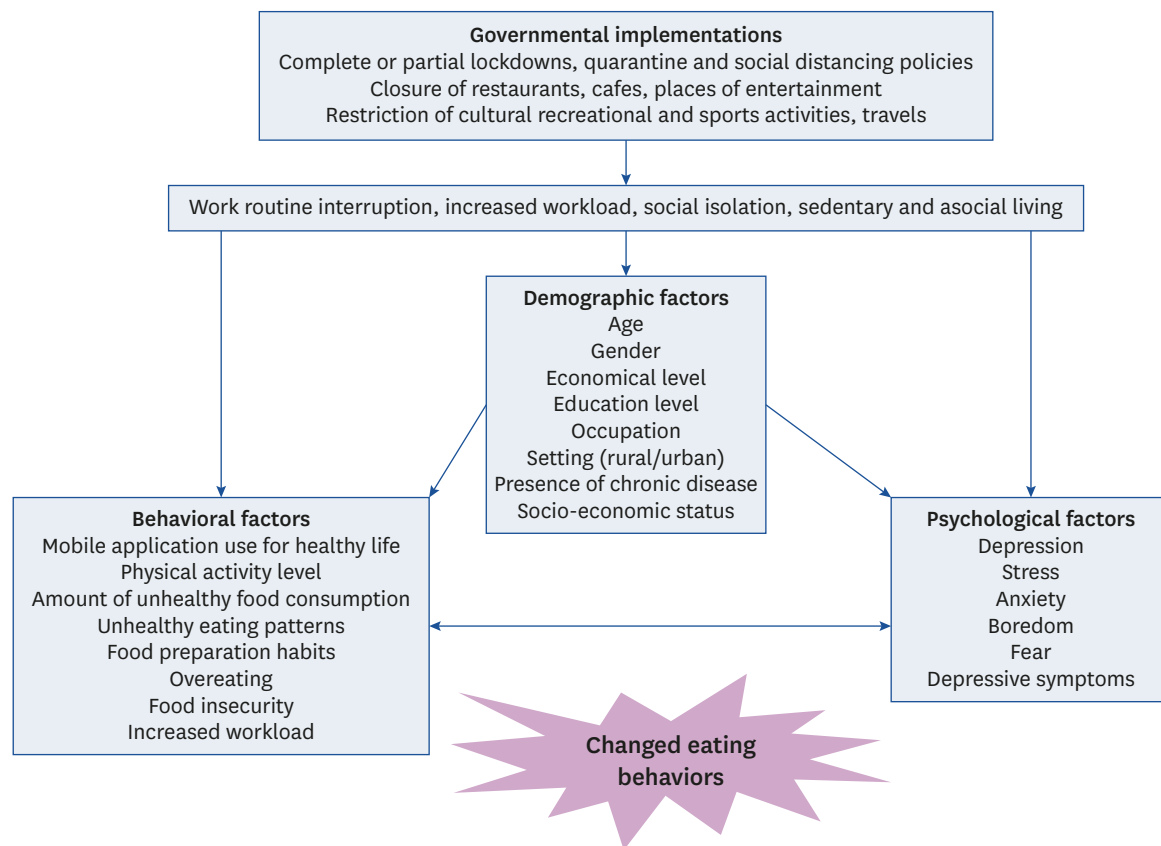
Governmental implementations
Complete or partial lockdowns, quarantine and social distancing policies
Closure of restaurants, cafes, places of entertainment
Restriction of cultural recreational and sports activities, travels

Work routine interruption, increased workload, social isolation, sedentary and asocial living

Demographic factors
Age
Gender
Economical level
Education level
Occupation
Setting (rural/urban)
Presence of chronic disease
Socio-economic status

Behavioral factors
Mobile application use for healthy life
Physical activity level
Amount of unhealthy food consumption
Unhealthy eating patterns
Food preparation habits
Overeating
Food insecurity
Increased workload

Psychological factors
Depression
Stress
Anxiety
Boredom
Fear
Depressive symptoms

Changed eating behaviors